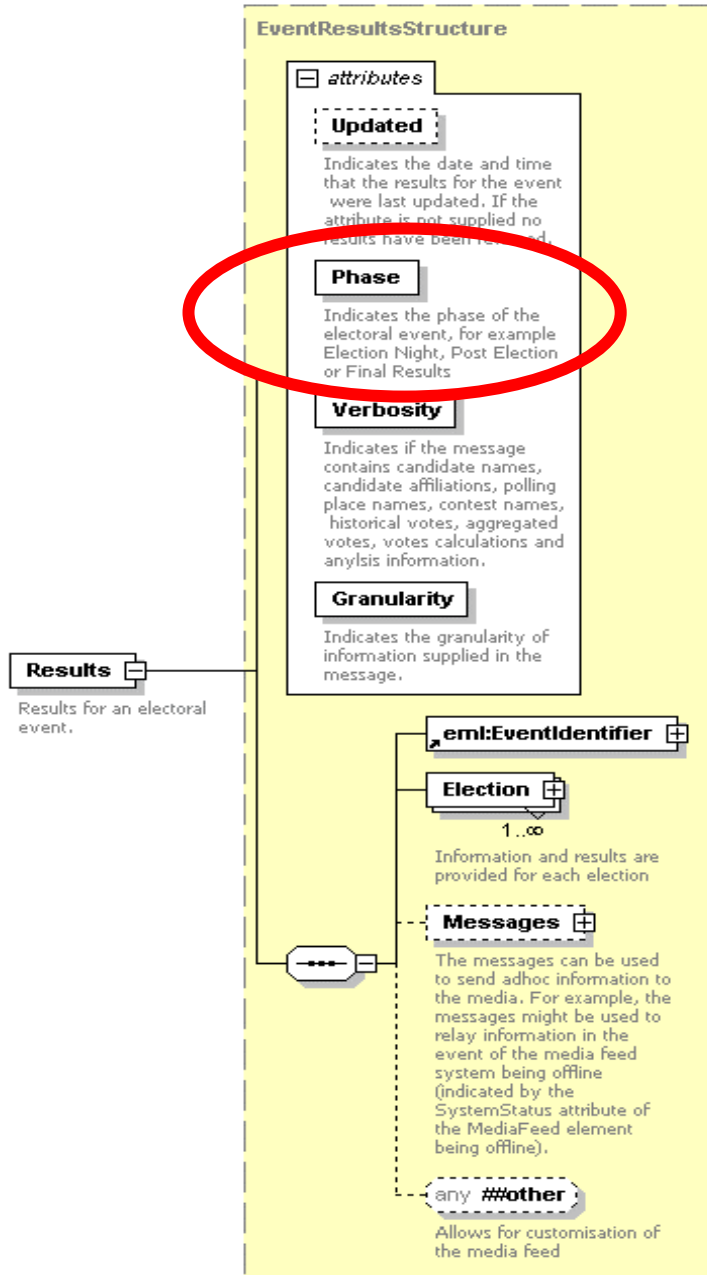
EventResultsStructure

attributes

Updated

Indicates the date and time that the results for the event were last updated. If the attribute is not supplied no results have been re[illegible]ed.

Phase

Indicates the phase of the electoral event, for example Election Night, Post Election or Final Results

Verbosity

Indicates if the message contains candidate names, candidate affiliations, polling place names, contest names, historical votes, aggregated votes, votes calculations and anylsis information.

Granularity

Indicates the granularity of information supplied in the message.

Results

Results for an electoral event.

eml:EventIdentifier

Election

1..∞

Information and results are provided for each election

Messages

The messages can be used to send adhoc information to the media. For example, the messages might be used to relay information in the event of the media feed system being offline (indicated by the SystemStatus attribute of the MediaFeed element being offline).

any ##other

Allows for customisation of the media feed